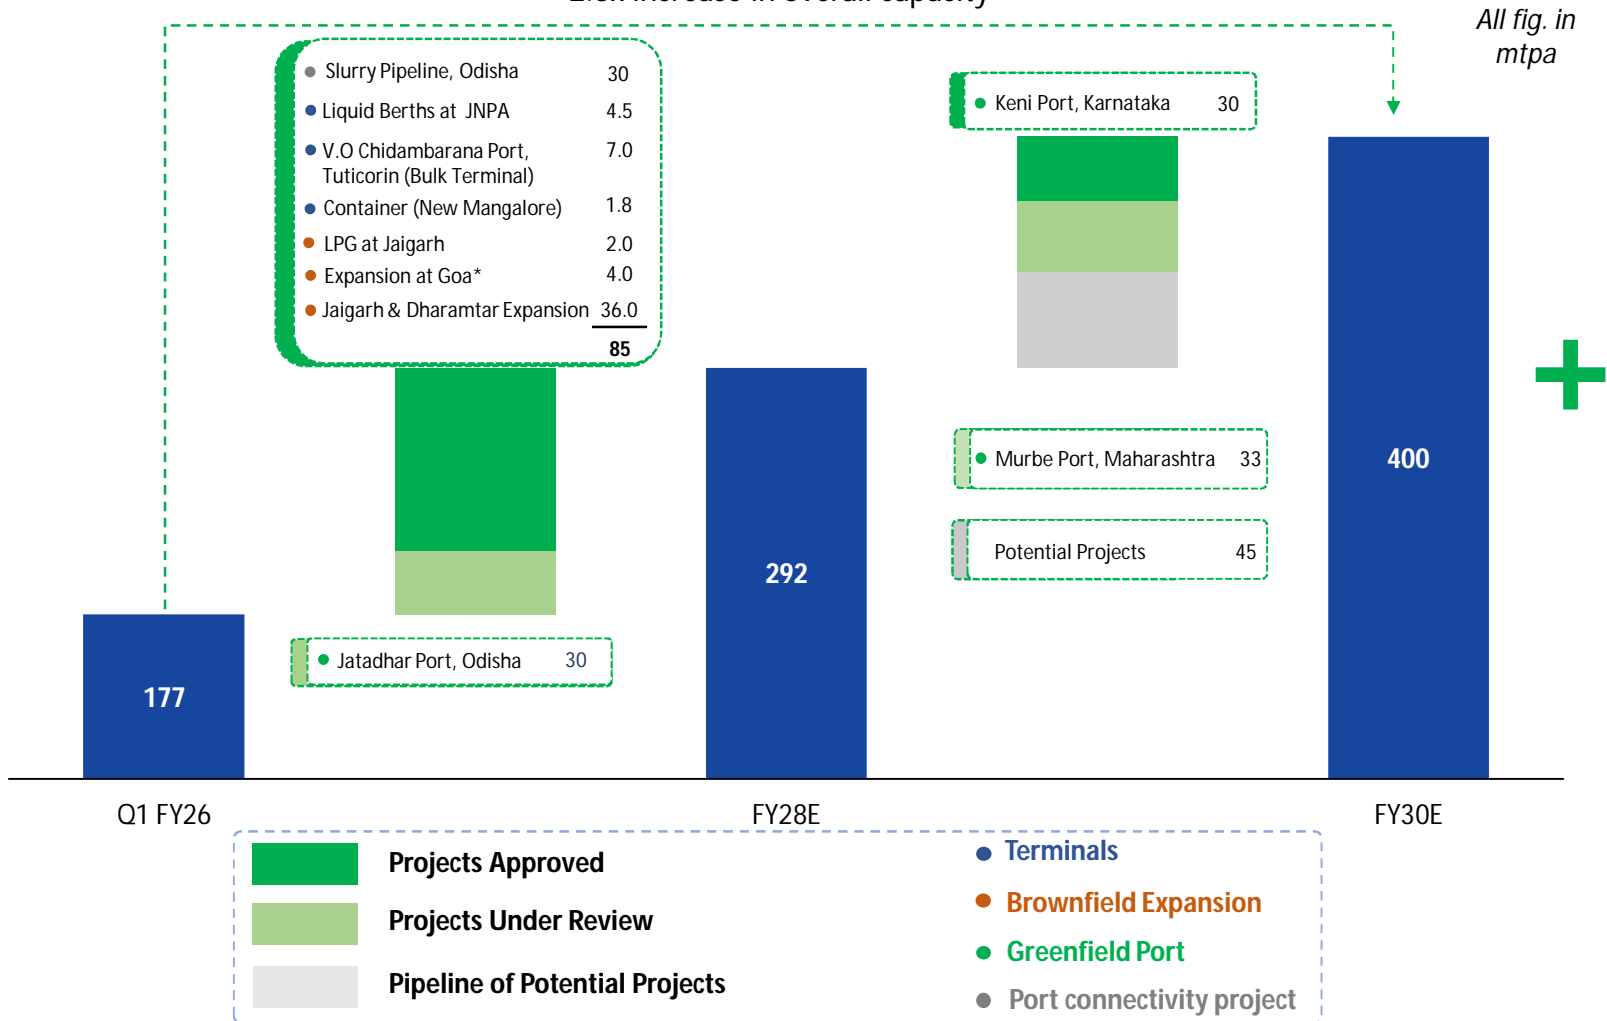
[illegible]

All fig. in mtpa

Slurry Pipeline, Odisha 30
Liquid Berths at JNPA 4.5
V.O Chidambarana Port, Tuticorin (Bulk Terminal) 7.0
Container (New Mangalore) 1.8
LPG at Jaigarh 2.0
Expansion at Goa* 4.0
Jaigarh & Dharamtar Expansion 36.0
85

Keni Port, Karnataka 30

Murbe Port, Maharashtra 33

Potential Projects 45

Jatadhar Port, Odisha 30

177

292

400

Q1 FY26

FY28E

FY30E

Projects Approved

Projects Under Review

Pipeline of Potential Projects

Terminals

Brownfield Expansion

Greenfield Port

Port connectivity project